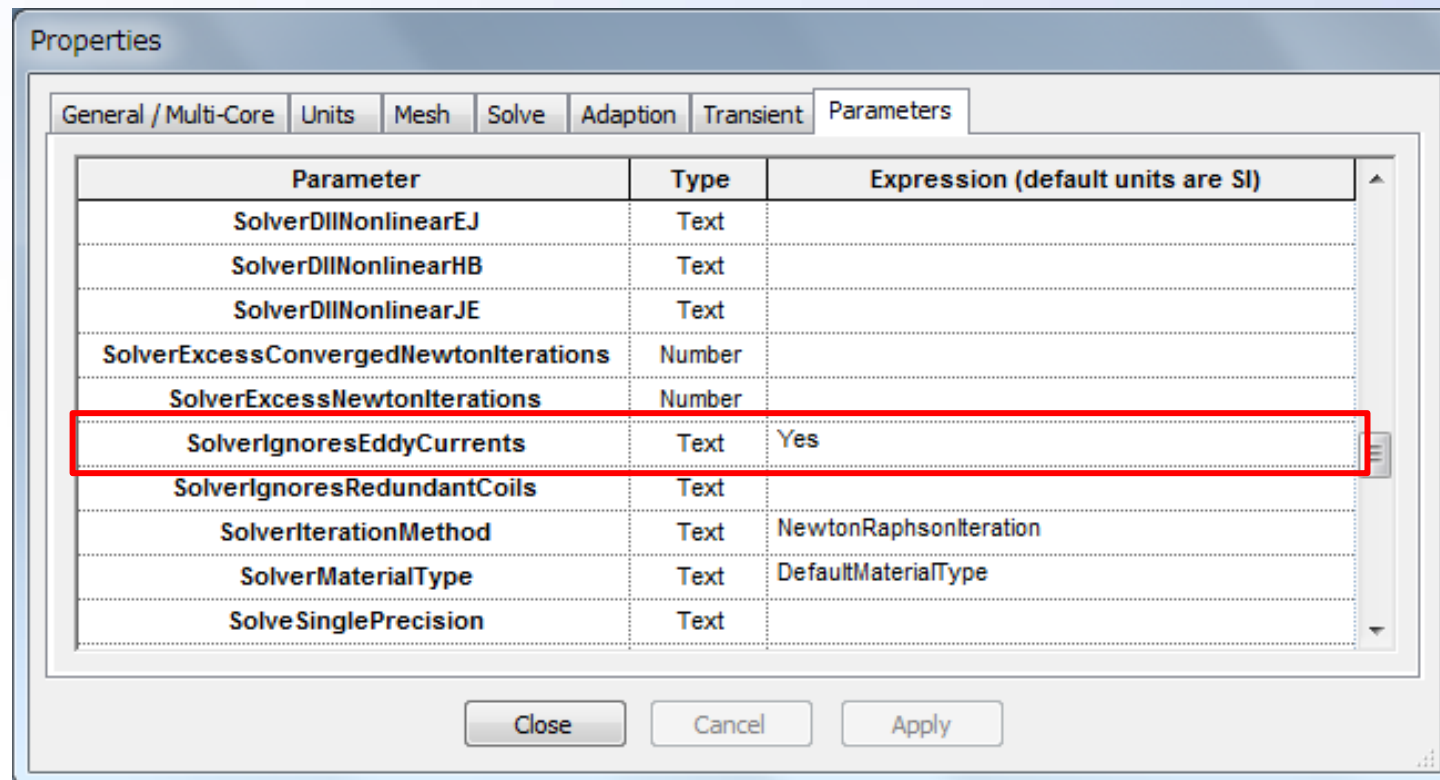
Properties

General / Multi-Core | Units | Mesh | Solve | Adaption | Transient | Parameters

| Parameter | Type | Expression (default units are SI) |
|---|---|---|
| SolverDllNonlinearEJ | Text | |
| SolverDllNonlinearHB | Text | |
| SolverDllNonlinearJE | Text | |
| SolverExcessConvergedNewtonIterations | Number | |
| SolverExcessNewtonIterations | Number | |
| SolverIgnoresEddyCurrents | Text | Yes |
| SolverIgnoresRedundantCoils | Text | |
| SolverIterationMethod | Text | NewtonRaphsonIteration |
| SolverMaterialType | Text | DefaultMaterialType |
| SolveSinglePrecision | Text | |

Close | Cancel | Apply